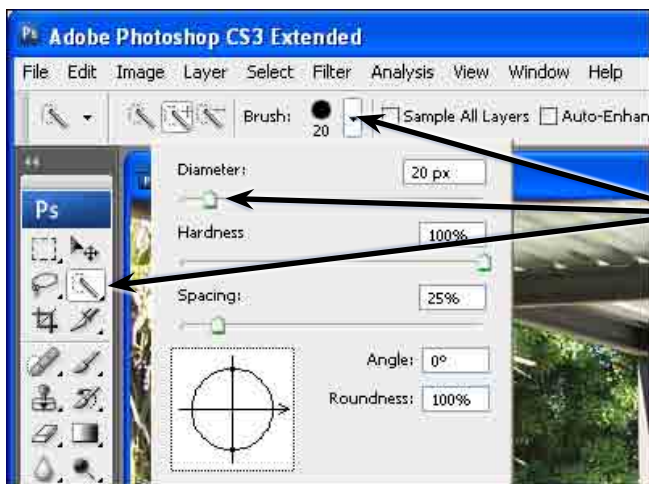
Ps Adobe Photoshop CS3 Extended

File Edit Image Layer Select Filter Analysis View Window Help

Brush: 20 Sample All Layers Auto-Enhan

Ps

Diameter: 20 px

Hardness 100%

Spacing: 25%

Angle: 0°

Roundness: 100%